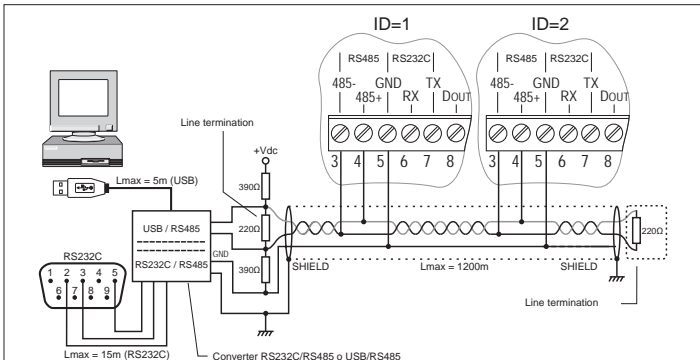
ID=1

ID=2

RS485 RS232C
485- GND TX
485+ RX DOUT
3 4 5 6 7 8

RS485 RS232C
485- GND TX
485+ RX DOUT
3 4 5 6 7 8

Line termination

+Vdc

390Ω

220Ω

390Ω

Lmax = 5m (USB)

USB / RS485

RS232C / RS485

GND

RS232C

1 2 3 4 5
6 7 8 9

SHIELD

Lmax = 1200m

SHIELD

220Ω

Line termination

Lmax = 15m (RS232C)

Converter RS232C/RS485 o USB/RS485